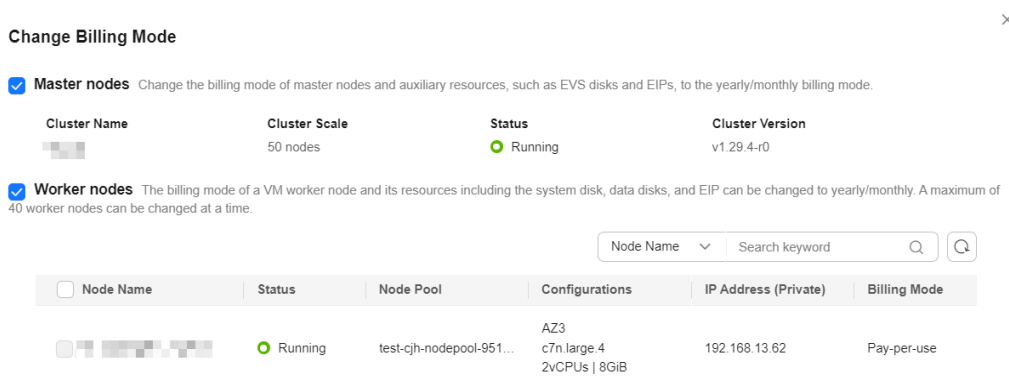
Change Billing Mode

Master nodes Change the billing mode of master nodes and auxiliary resources, such as EVS disks and EIPs, to the yearly/monthly billing mode.

| Cluster Name | Cluster Scale | Status | Cluster Version |
|---|---|---|---|
| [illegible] | 50 nodes | Running | v1.29.4-r0 |

Worker nodes The billing mode of a VM worker node and its resources including the system disk, data disks, and EIP can be changed to yearly/monthly. A maximum of 40 worker nodes can be changed at a time.

Node Name Search keyword

| Node Name | Status | Node Pool | Configurations | IP Address (Private) | Billing Mode |
|---|---|---|---|---|---|
| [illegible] | Running | test-cjh-nodepool-951... | AZ3 c7n.large.4 2vCPUs \| 8GiB | 192.168.13.62 | Pay-per-use |